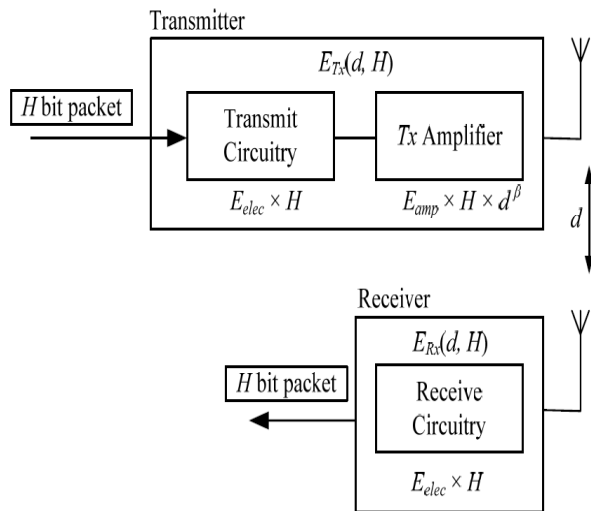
Transmitter

$E_{Tx}(d, H)$

$H$ bit packet

Transmit Circuitry

$Tx$ Amplifier

$E_{elec} \times H$

$E_{amp} \times H \times d^{\beta}$

$d$

Receiver

$E_{Rx}(d, H)$

$H$ bit packet

Receive Circuitry

$E_{elec} \times H$